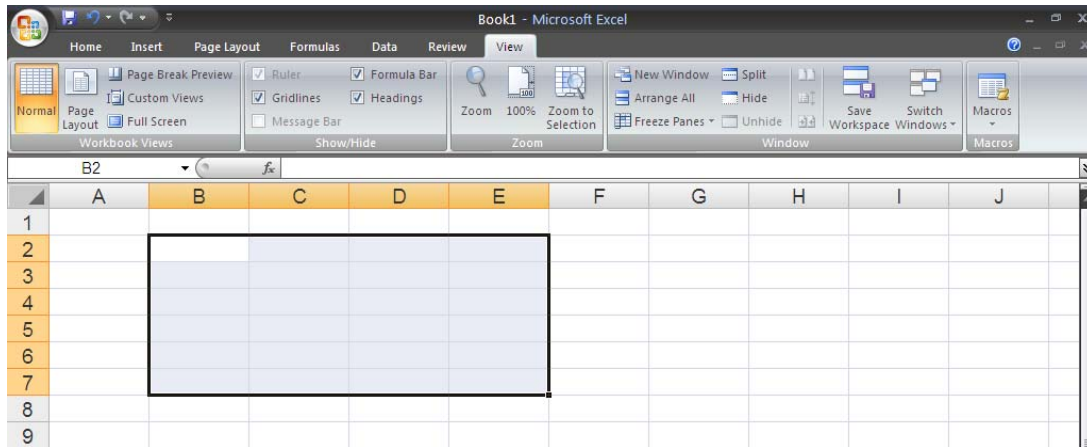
Book1 - Microsoft Excel

Home Insert Page Layout Formulas Data Review View

Normal Page Layout Page Break Preview Custom Views Full Screen
Workbook Views

Ruler Formula Bar Gridlines Headings Message Bar
Show/Hide

Zoom 100% Zoom to Selection
Zoom

New Window Split Arrange All Hide Freeze Panes Unhide Save Workspace Switch Windows
Window

Macros
Macros

B2 $f_x$

| | A | B | C | D | E | F | G | H | I | J |
|---|---|---|---|---|---|---|---|---|---|---|
| 1 | | | | | | | | | | |
| 2 | | | | | | | | | | |
| 3 | | | | | | | | | | |
| 4 | | | | | | | | | | |
| 5 | | | | | | | | | | |
| 6 | | | | | | | | | | |
| 7 | | | | | | | | | | |
| 8 | | | | | | | | | | |
| 9 | | | | | | | | | | |